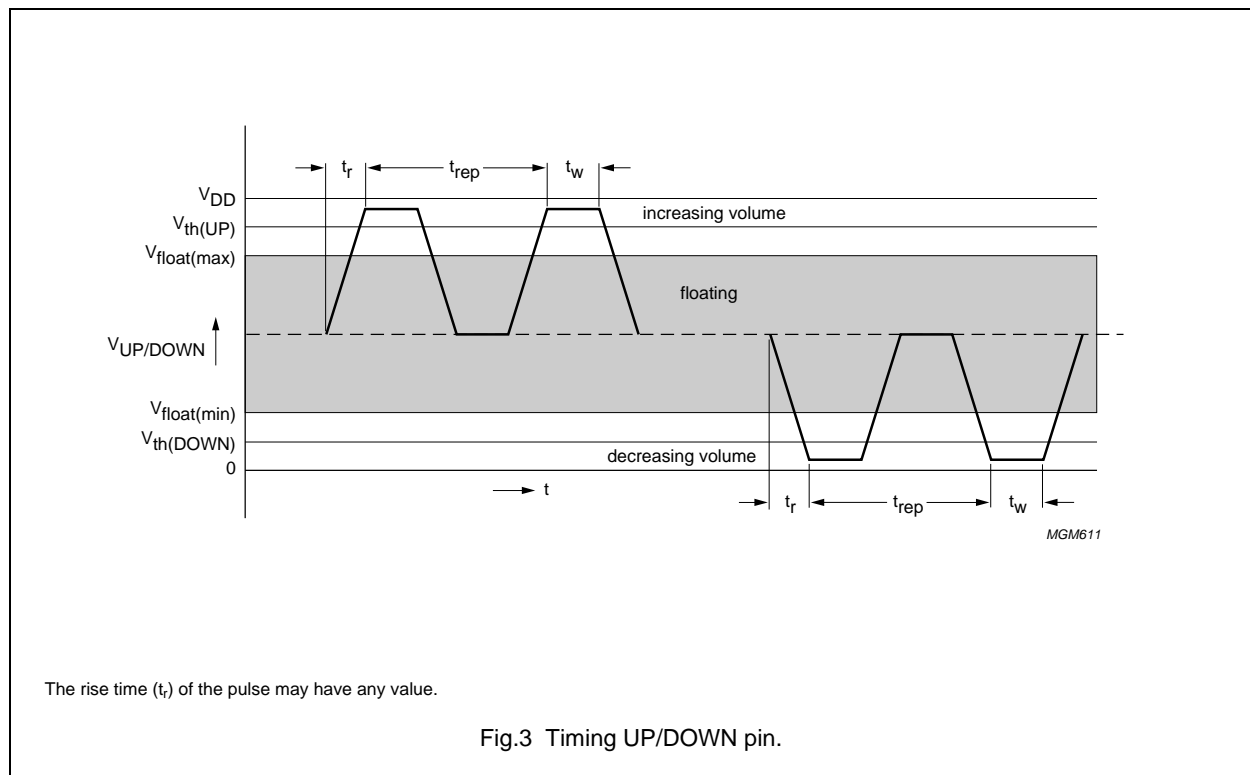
$t_r$ $t_{rep}$ $t_w$

$V_{DD}$

$V_{th(UP)}$

increasing volume

$V_{float(max)}$

floating

$V_{UP/DOWN}$

$V_{float(min)}$

$V_{th(DOWN)}$

decreasing volume

0

t

$t_r$ $t_{rep}$ $t_w$

MGM611

The rise time ($t_r$) of the pulse may have any value.

Fig.3 Timing UP/DOWN pin.